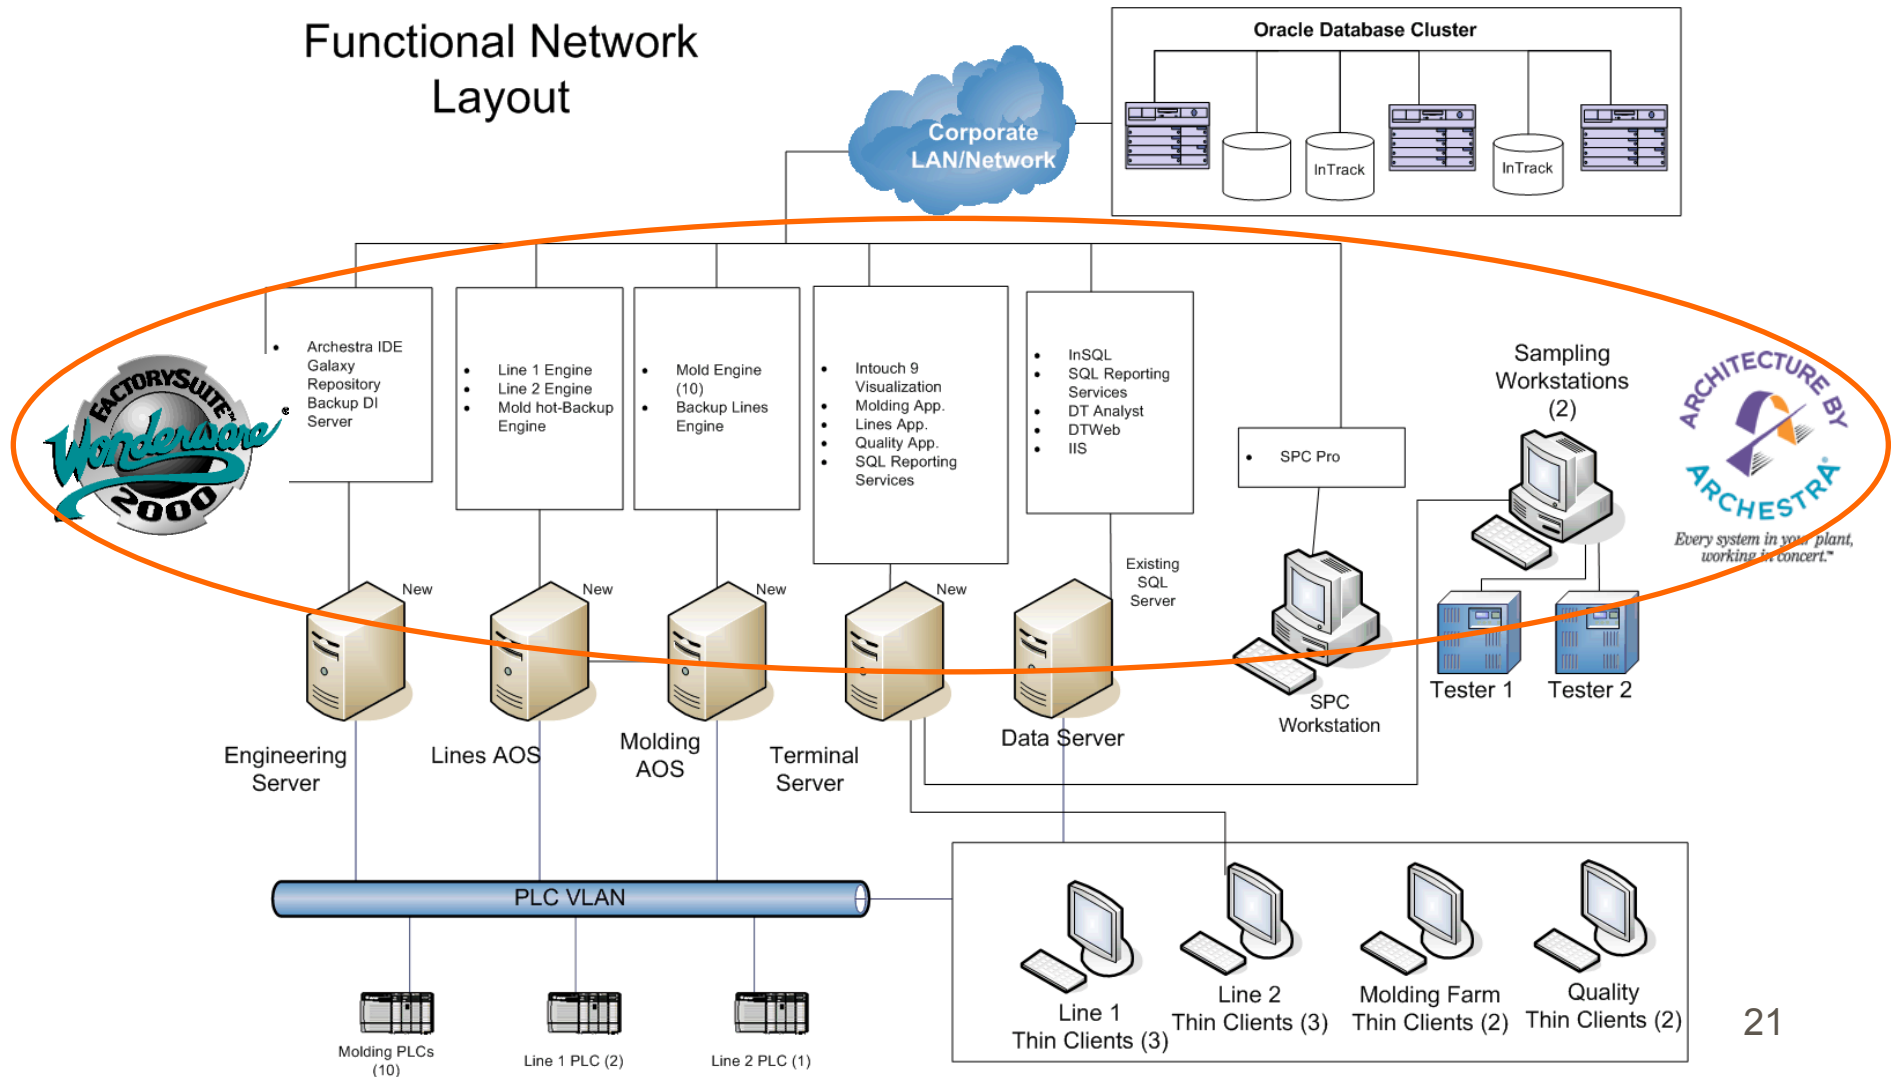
Functional Network Layout

Corporate LAN/Network

Oracle Database Cluster

InTrack

InTrack

FactorySuite Wonderware 2000

- Archestra IDE Galaxy Repository Backup DI Server

- Line 1 Engine
- Line 2 Engine
- Mold hot-Backup Engine

- Mold Engine (10)
- Backup Lines Engine

- Intouch 9 Visualization
- Molding App.
- Lines App.
- Quality App.
- SQL Reporting Services

- InSQL
- SQL Reporting Services
- DT Analyst
- DTWeb
- IIS

- SPC Pro

Sampling Workstations (2)

Architecture by Archestra
Every system in your plant, working in concert.™

New

New

New

New

Existing SQL Server

Engineering Server

Lines AOS

Molding AOS

Terminal Server

Data Server

SPC Workstation

Tester 1

Tester 2

PLC VLAN

Molding PLCs (10)

Line 1 PLC (2)

Line 2 PLC (1)

Line 1 Thin Clients (3)

Line 2 Thin Clients (3)

Molding Farm Thin Clients (2)

Quality Thin Clients (2)

21